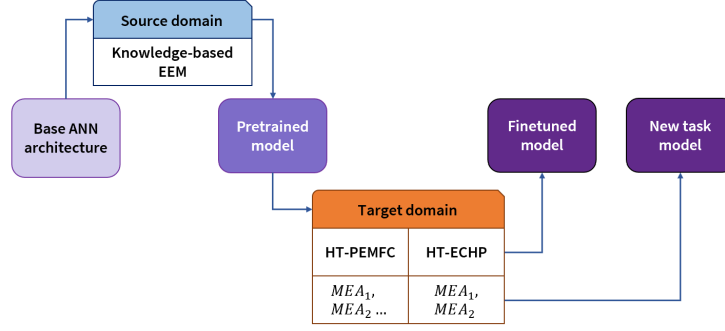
Source domain

Knowledge-based EEM

Base ANN architecture

Pretrained model

Finetuned model

New task model

Target domain

| HT-PEMFC | HT-ECHP |
|---|---|
| $MEA_1$, $MEA_2$ ... | $MEA_1$, $MEA_2$ |